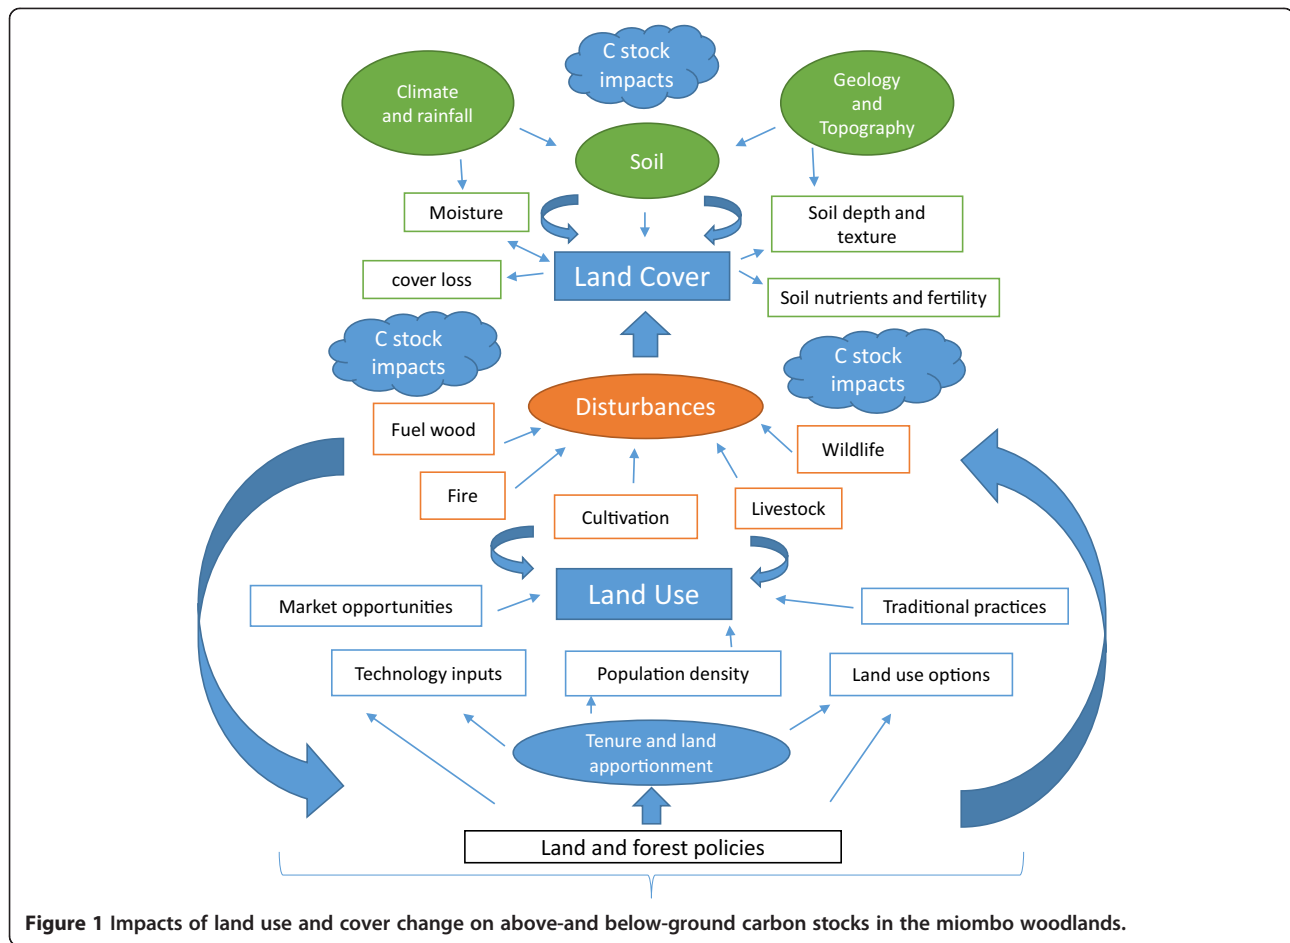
C stock impacts

Climate and rainfall

Geology and Topography

Soil

Moisture

Soil depth and texture

cover loss

Land Cover

Soil nutrients and fertility

C stock impacts

C stock impacts

Disturbances

Fuel wood

Wildlife

Fire

Cultivation

Livestock

Land Use

Market opportunities

Traditional practices

Technology inputs

Population density

Land use options

Tenure and land apportionment

Land and forest policies

**Figure 1** Impacts of land use and cover change on above-and below-ground carbon stocks in the miombo woodlands.